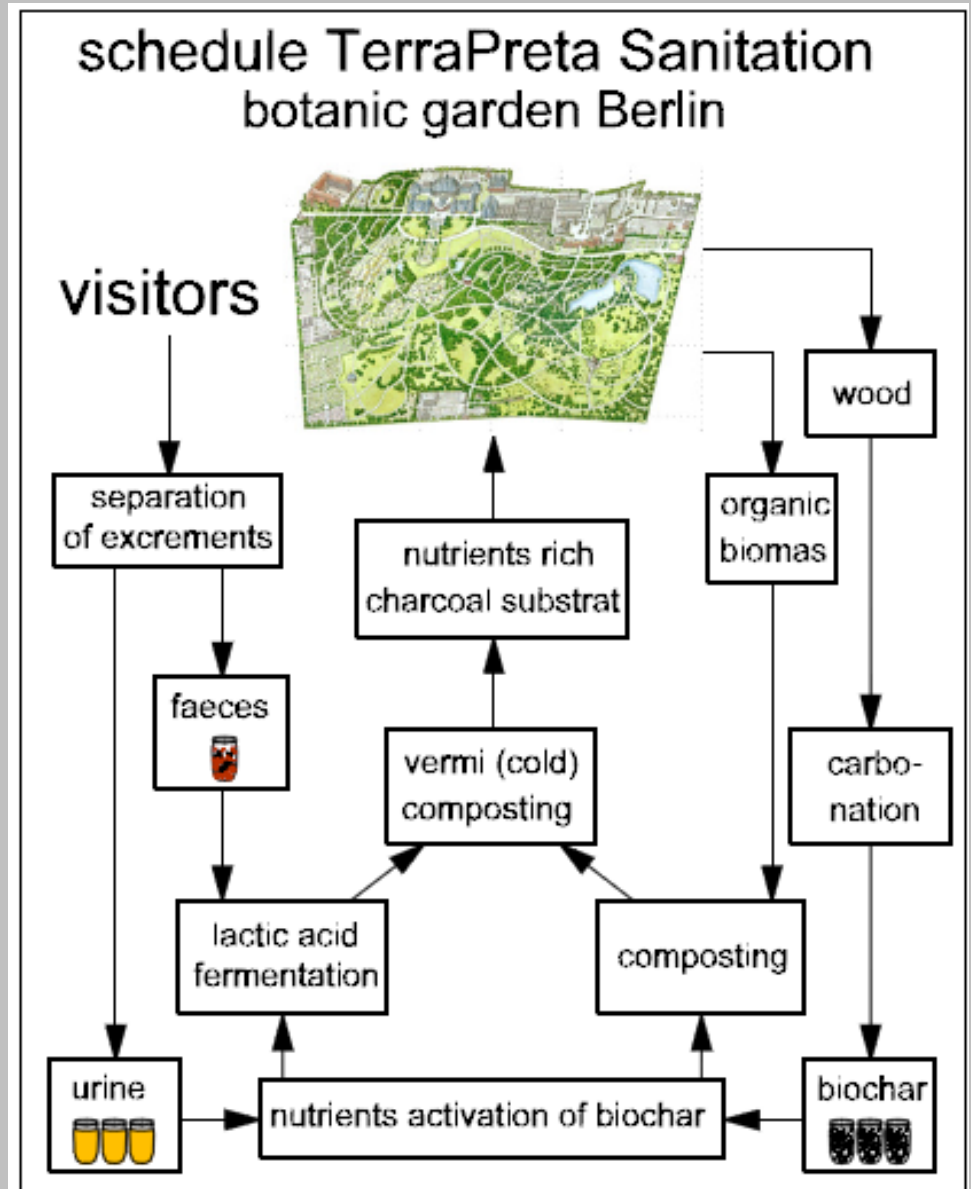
schedule TerraPreta Sanitation
botanic garden Berlin

visitors

wood

separation of excrements

organic biomas

nutrients rich charcoal substrat

faeces

vermi (cold) composting

carbonation

lactic acid fermentation

composting

urine

nutrients activation of biochar

biochar